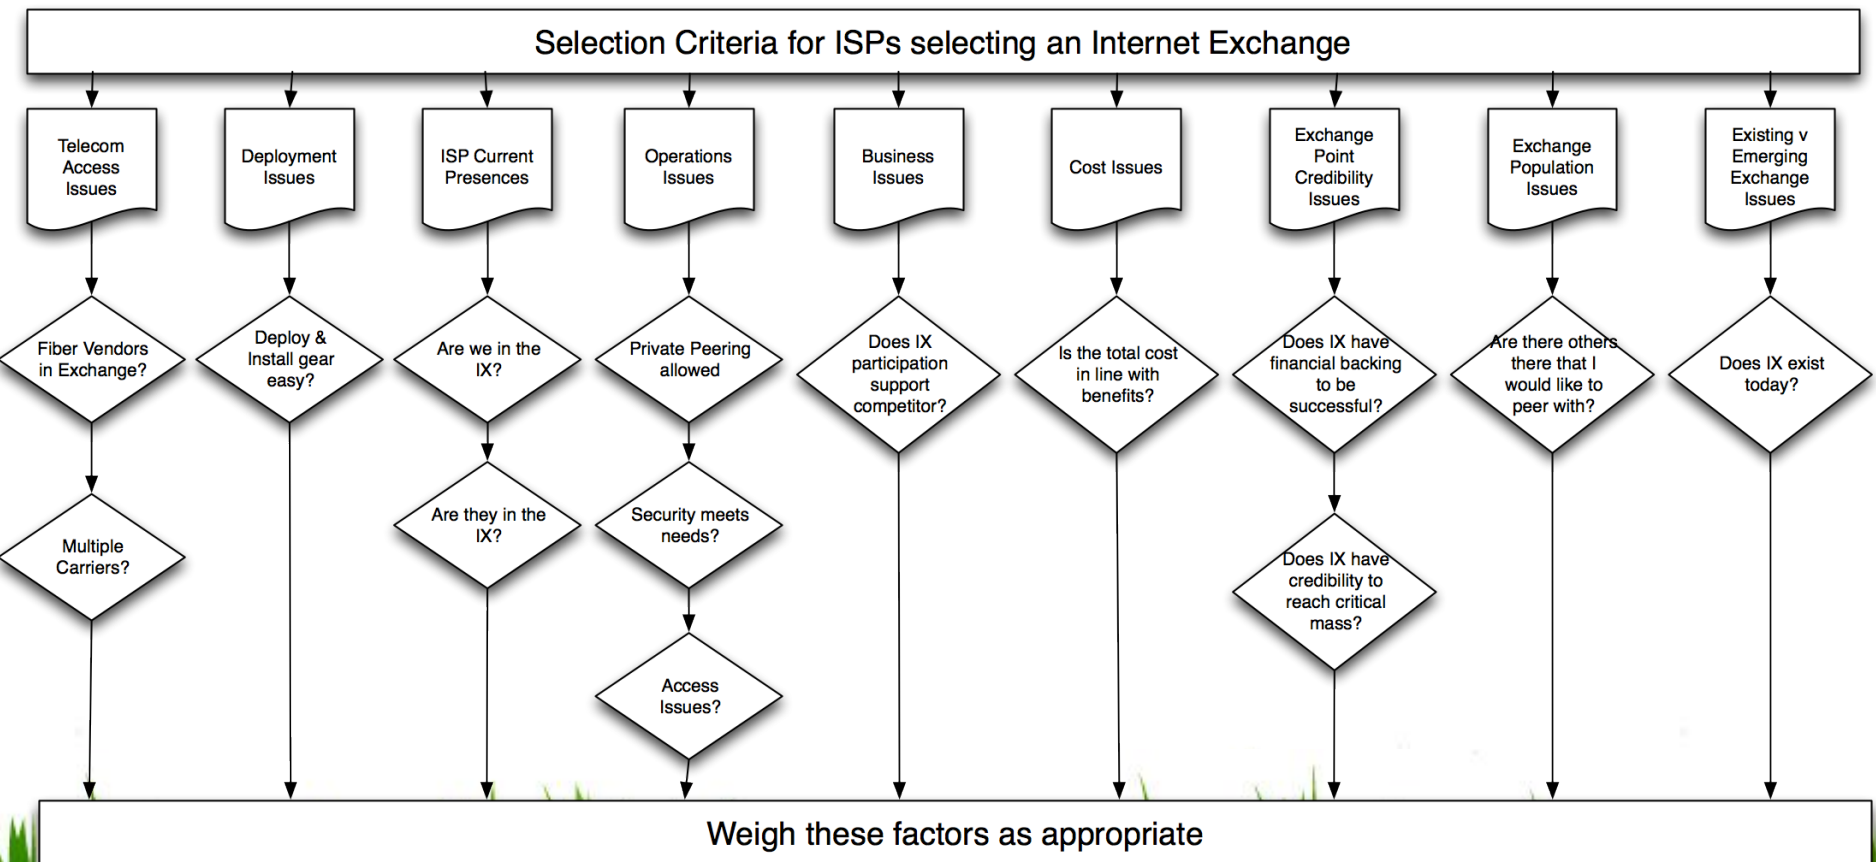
Selection Criteria for ISPs selecting an Internet Exchange

Telecom Access Issues

Fiber Vendors in Exchange?

Multiple Carriers?

Deployment Issues

Deploy & Install gear easy?

ISP Current Presences

Are we in the IX?

Are they in the IX?

Operations Issues

Private Peering allowed

Security meets needs?

Access Issues?

Business Issues

Does IX participation support competitor?

Cost Issues

Is the total cost in line with benefits?

Exchange Point Credibility Issues

Does IX have financial backing to be successful?

Does IX have credibility to reach critical mass?

Exchange Population Issues

Are there others there that I would like to peer with?

Existing v Emerging Exchange Issues

Does IX exist today?

Weigh these factors as appropriate